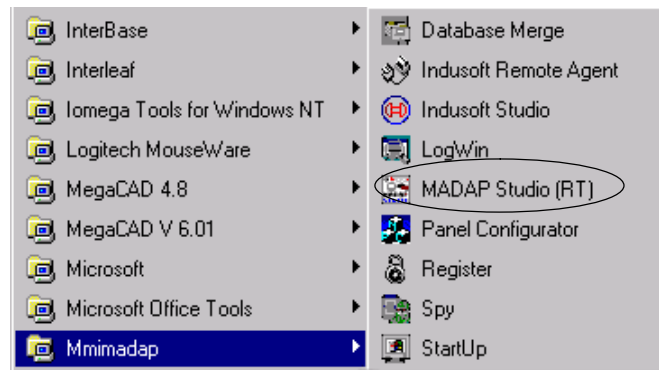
InterBase
Interleaf
Iomega Tools for Windows NT
Logitech MouseWare
MegaCAD 4.8
MegaCAD V 6.01
Microsoft
Microsoft Office Tools
Mmimadap

Database Merge
Indusoft Remote Agent
Indusoft Studio
LogWin
MADAP Studio (RT)
Panel Configurator
Register
Spy
StartUp